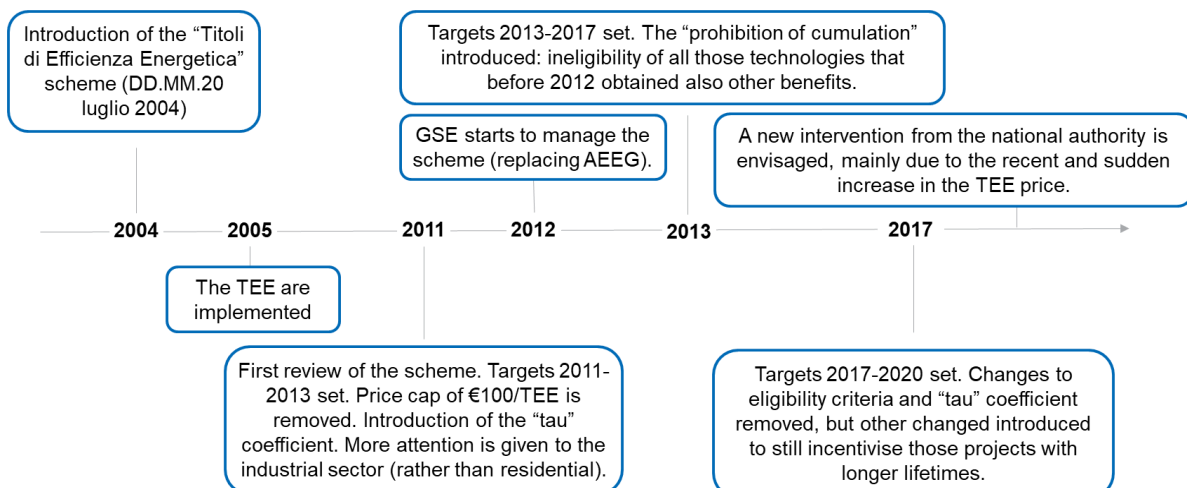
Introduction of the “Titoli di Efficienza Energetica” scheme (DD.MM.20 luglio 2004)

Targets 2013-2017 set. The “prohibition of cumulation” introduced: ineligibility of all those technologies that before 2012 obtained also other benefits.

GSE starts to manage the scheme (replacing AEEG).

A new intervention from the national authority is envisaged, mainly due to the recent and sudden increase in the TEE price.

2004

2005

2011

2012

2013

2017

The TEE are implemented

First review of the scheme. Targets 2011-2013 set. Price cap of €100/TEE is removed. Introduction of the “tau” coefficient. More attention is given to the industrial sector (rather than residential).

Targets 2017-2020 set. Changes to eligibility criteria and “tau” coefficient removed, but other changed introduced to still incentivise those projects with longer lifetimes.